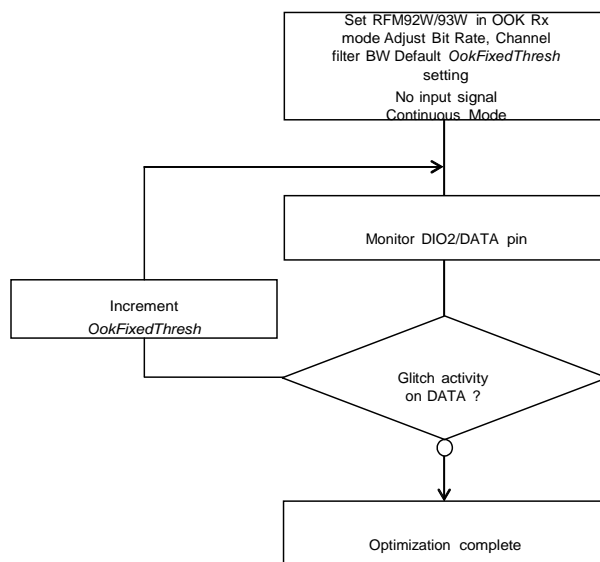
Set RFM92W/93W in OOK Rx mode Adjust Bit Rate, Channel filter BW Default *OokFixedThresh* setting
No input signal
Continuous Mode

Monitor DIO2/DATA pin

Increment
*OokFixedThresh*

Glitch activity on DATA ?

Optimization complete